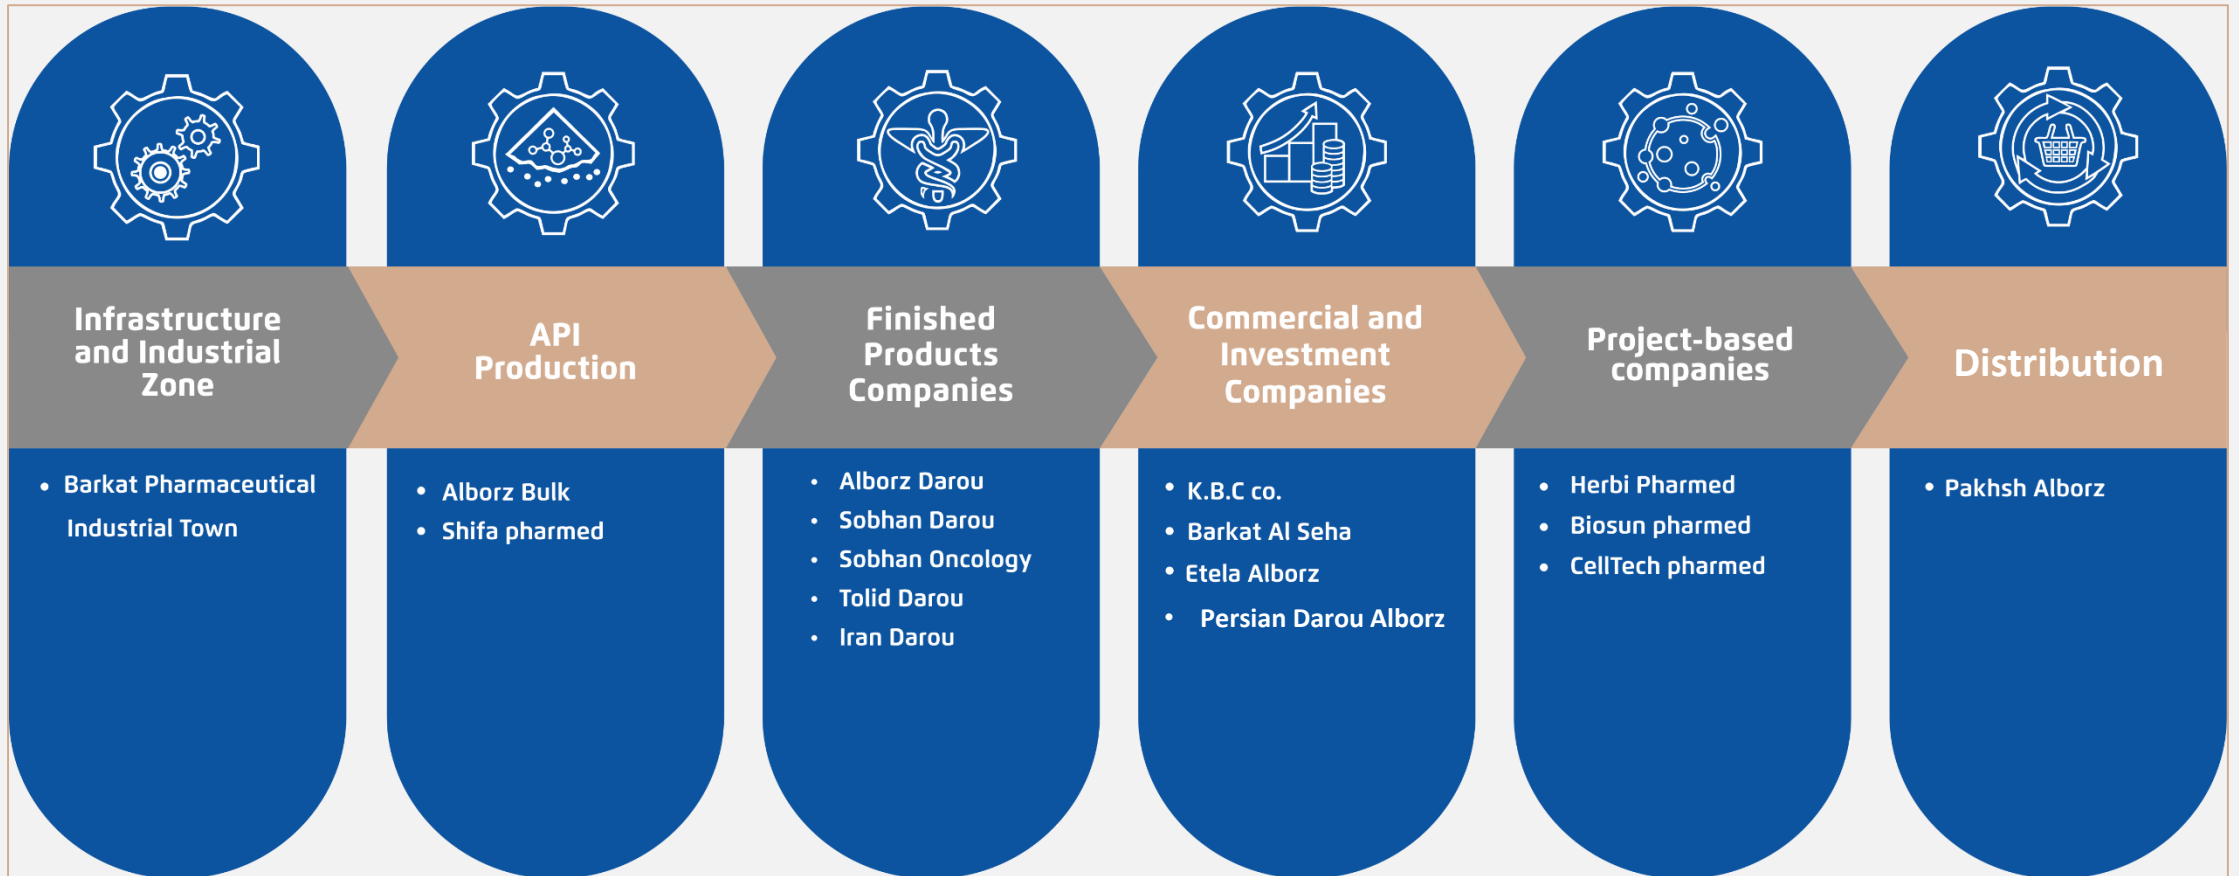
Infrastructure and Industrial Zone

- Barkat Pharmaceutical Industrial Town

API Production

- Alborz Bulk
- Shifa pharmed

Finished Products Companies

- Alborz Darou
- Sobhan Darou
- Sobhan Oncology
- Tolid Darou
- Iran Darou

Commercial and Investment Companies

- K.B.C co.
- Barkat Al Seha
- Etela Alborz
- Persian Darou Alborz

Project-based companies

- Herbi Pharmed
- Biosun pharmed
- CellTech pharmed

Distribution

- Pakhsh Alborz